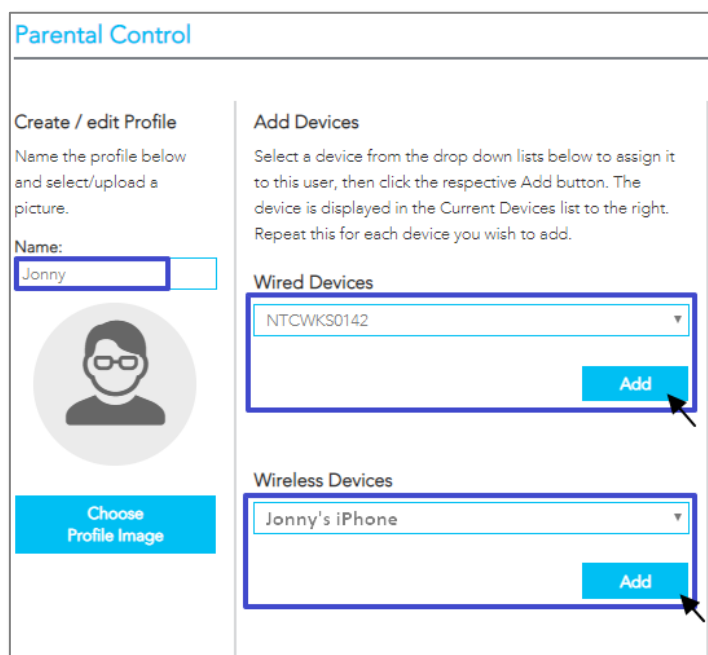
Parental Control

Create / edit Profile

Name the profile below and select/upload a picture.

Name:

Jonny

Choose Profile Image

Add Devices

Select a device from the drop down lists below to assign it to this user, then click the respective Add button. The device is displayed in the Current Devices list to the right. Repeat this for each device you wish to add.

Wired Devices

NTCWKS0142

Add

Wireless Devices

Jonny's iPhone

Add